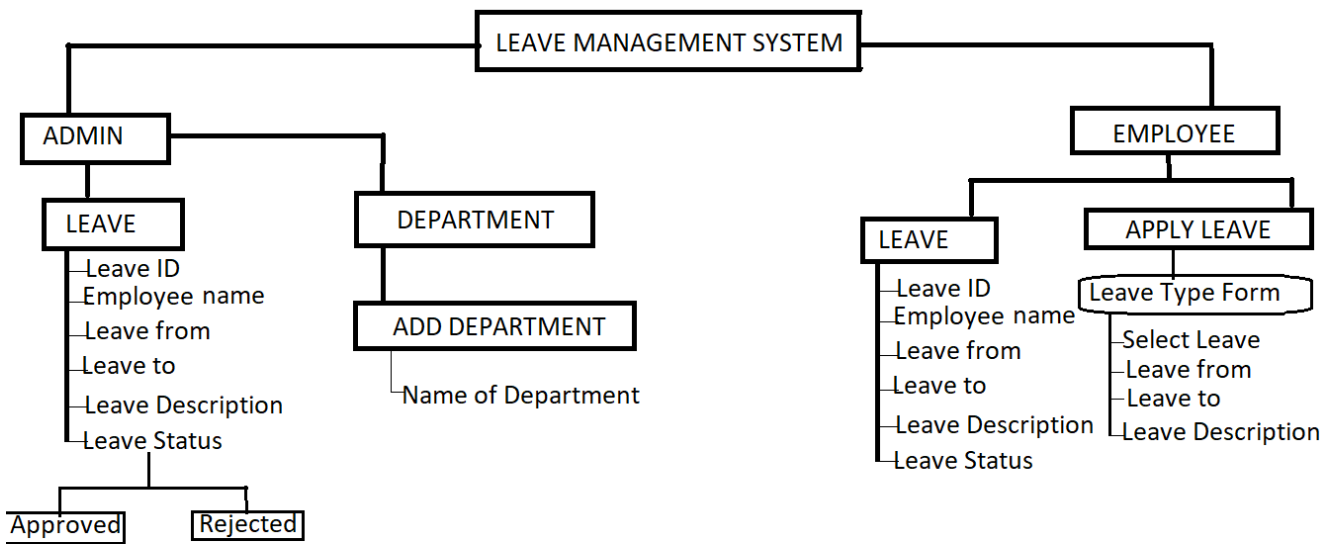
LEAVE MANAGEMENT SYSTEM

ADMIN

LEAVE
Leave ID
Employee name
Leave from
Leave to
Leave Description
Leave Status

Approved
Rejected

DEPARTMENT

ADD DEPARTMENT
Name of Department

EMPLOYEE

LEAVE
Leave ID
Employee name
Leave from
Leave to
Leave Description
Leave Status

APPLY LEAVE

Leave Type Form
Select Leave
Leave from
Leave to
Leave Description